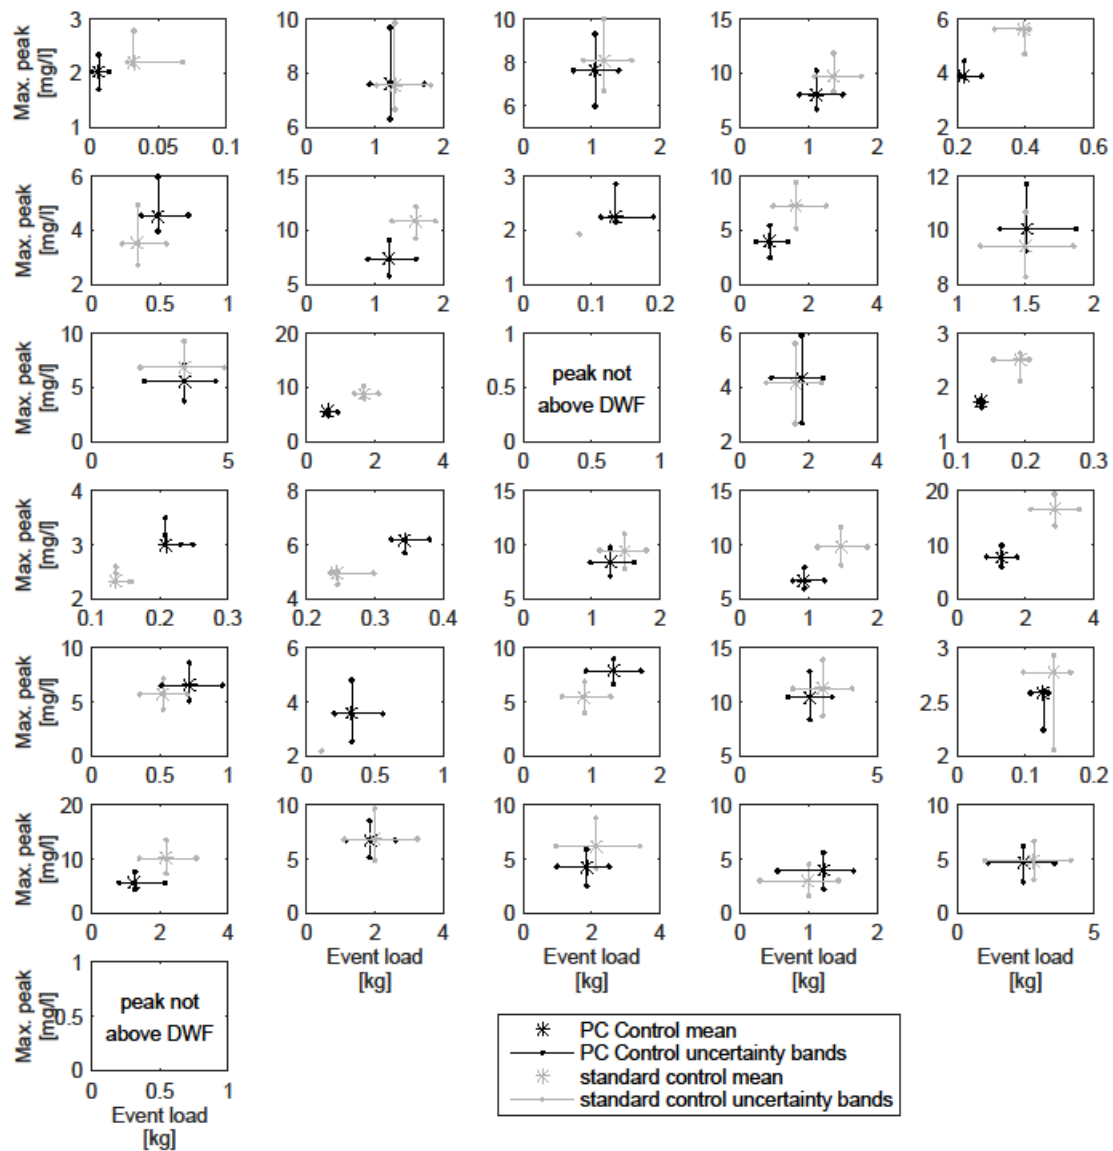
Max. peak [mg/l]
3
2
1
0 0.05 0.1

10
8
6
0 1 2

10
8
6
0 1 2

15
10
5
0 1 2

6
4
2
0.2 0.4 0.6

Max. peak [mg/l]
6
4
2
0 0.5 1

15
10
5
0 1 2

3
2
1
0 0.1 0.2

10
5
0
0 2 4

12
10
8
1 1.5 2

Max. peak [mg/l]
10
5
0
0 5

20
10
0
0 2 4

1
0.5
0
0 0.5 1
peak not above DWF

6
4
2
0 2 4

3
2
1
0.1 0.2 0.3

Max. peak [mg/l]
4
3
2
0.1 0.2 0.3

8
6
4
0.2 0.3 0.4

15
10
5
0 1 2

15
10
5
0 1 2

20
10
0
0 2 4

Max. peak [mg/l]
10
5
0
0 0.5 1

6
4
2
0 0.5 1

10
5
0
0 1 2

15
10
5
0 5

3
2.5
2
0 0.1 0.2

Max. peak [mg/l]
20
10
0
0 2 4

10
5
0
0 2 4
Event load [kg]

10
5
0
0 2 4
Event load [kg]

10
5
0
0 1 2
Event load [kg]

10
5
0
0 5
Event load [kg]

Max. peak [mg/l]
1
0.5
0
0 0.5 1
Event load [kg]
peak not above DWF

PC Control mean
PC Control uncertainty bands
standard control mean
standard control uncertainty bands